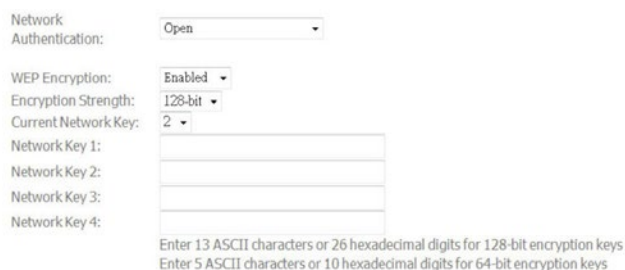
Network Authentication: Open

WEP Encryption: Enabled
Encryption Strength: 128-bit
Current Network Key: 2
Network Key 1:
Network Key 2:
Network Key 3:
Network Key 4:

Enter 13 ASCII characters or 26 hexadecimal digits for 128-bit encryption keys
Enter 5 ASCII characters or 10 hexadecimal digits for 64-bit encryption keys